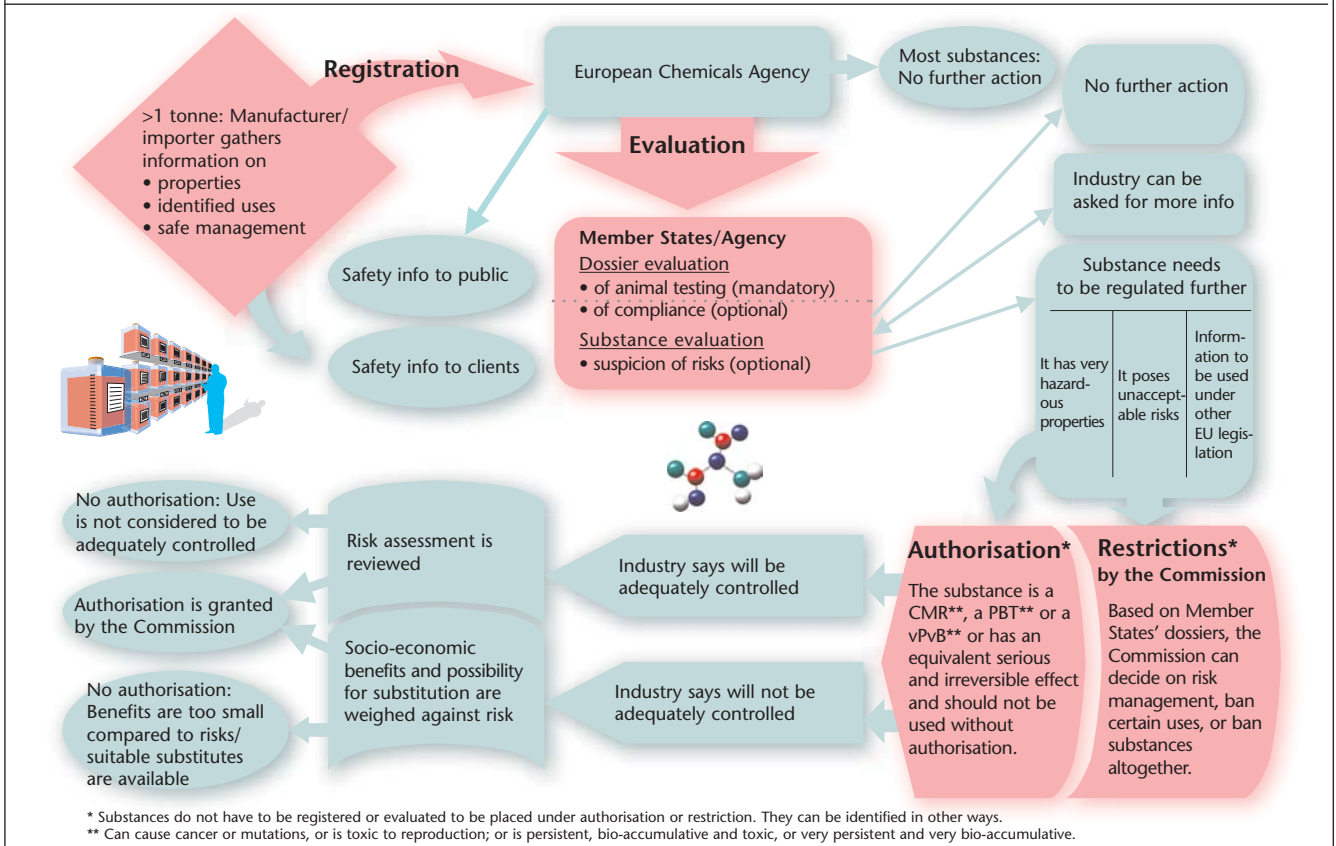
Registration

>1 tonne: Manufacturer/importer gathers information on
• properties
• identified uses
• safe management

European Chemicals Agency

Most substances: No further action

No further action

Evaluation

Safety info to public

Safety info to clients

Member States/Agency
Dossier evaluation
• of animal testing (mandatory)
• of compliance (optional)
Substance evaluation
• suspicion of risks (optional)

Industry can be asked for more info

Substance needs to be regulated further

| It has very hazardous properties | It poses unacceptable risks | Information to be used under other EU legislation |
|---|---|---|

No authorisation: Use is not considered to be adequately controlled

Authorisation is granted by the Commission

No authorisation: Benefits are too small compared to risks/ suitable substitutes are available

Risk assessment is reviewed

Socio-economic benefits and possibility for substitution are weighed against risk

Industry says will be adequately controlled

Industry says will not be adequately controlled

Authorisation*
The substance is a CMR**, a PBT** or a vPvB** or has an equivalent serious and irreversible effect and should not be used without authorisation.

Restrictions*
by the Commission
Based on Member States' dossiers, the Commission can decide on risk management, ban certain uses, or ban substances altogether.

* Substances do not have to be registered or evaluated to be placed under authorisation or restriction. They can be identified in other ways.
** Can cause cancer or mutations, or is toxic to reproduction; or is persistent, bio-accumulative and toxic, or very persistent and very bio-accumulative.